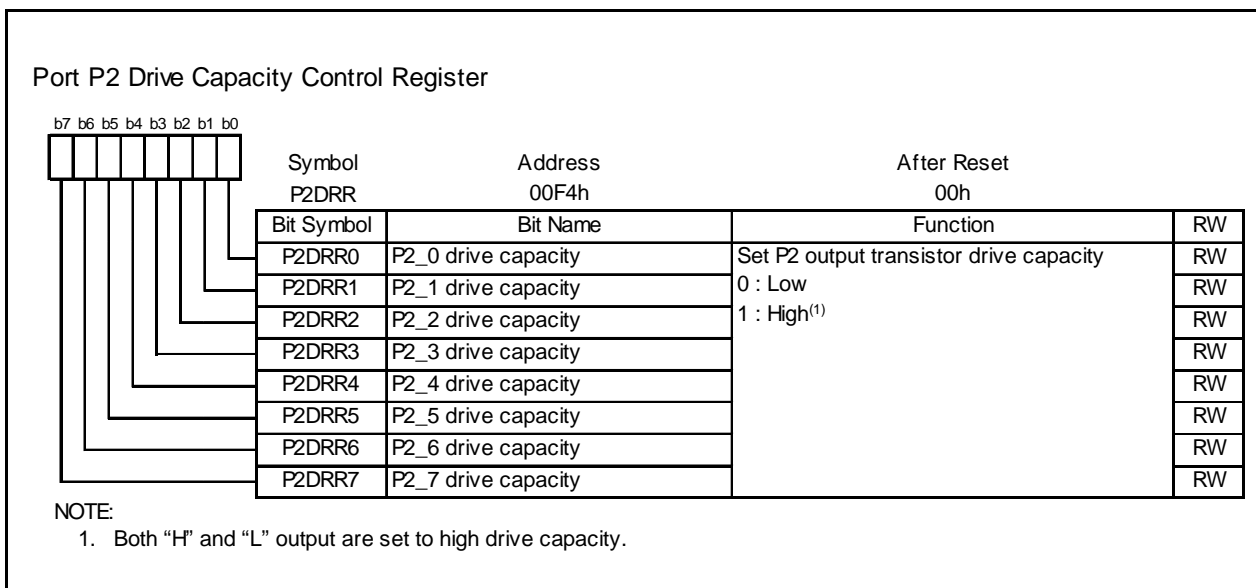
Port P2 Drive Capacity Control Register

b7 b6 b5 b4 b3 b2 b1 b0

| Symbol | Address | After Reset |
|---|---|---|
| P2DRR | 00F4h | 00h |

| Bit Symbol | Bit Name | Function | RW |
|---|---|---|---|
| P2DRR0 | P2_0 drive capacity | Set P2 output transistor drive capacity | RW |
| P2DRR1 | P2_1 drive capacity | 0 : Low | RW |
| P2DRR2 | P2_2 drive capacity | 1 : High$^{(1)}$ | RW |
| P2DRR3 | P2_3 drive capacity | | RW |
| P2DRR4 | P2_4 drive capacity | | RW |
| P2DRR5 | P2_5 drive capacity | | RW |
| P2DRR6 | P2_6 drive capacity | | RW |
| P2DRR7 | P2_7 drive capacity | | RW |

NOTE:
1. Both “H” and “L” output are set to high drive capacity.